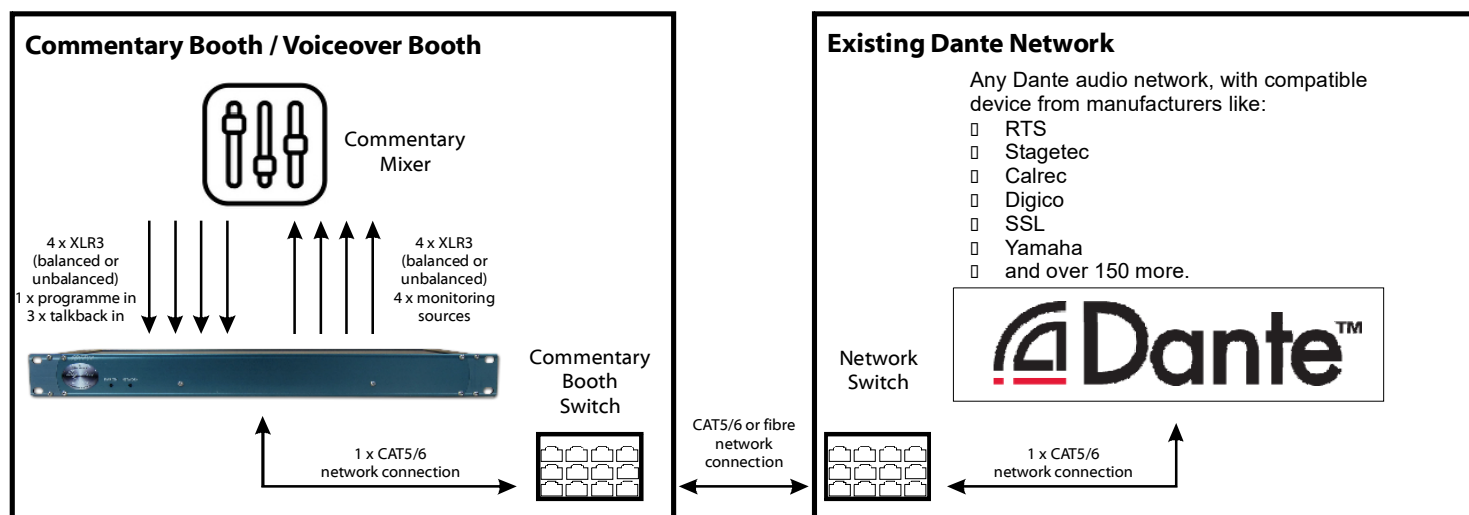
Commentary Booth / Voiceover Booth

Commentary Mixer

4 x XLR3 (balanced or unbalanced) 1 x programme in 3 x talkback in

4 x XLR3 (balanced or unbalanced) 4 x monitoring sources

Commentary Booth Switch

1 x CAT5/6 network connection

CAT5/6 or fibre network connection

Existing Dante Network

Any Dante audio network, with compatible device from manufacturers like:
RTS
Stagetec
Calrec
Digico
SSL
Yamaha
and over 150 more.

Network Switch

Dante™

1 x CAT5/6 network connection